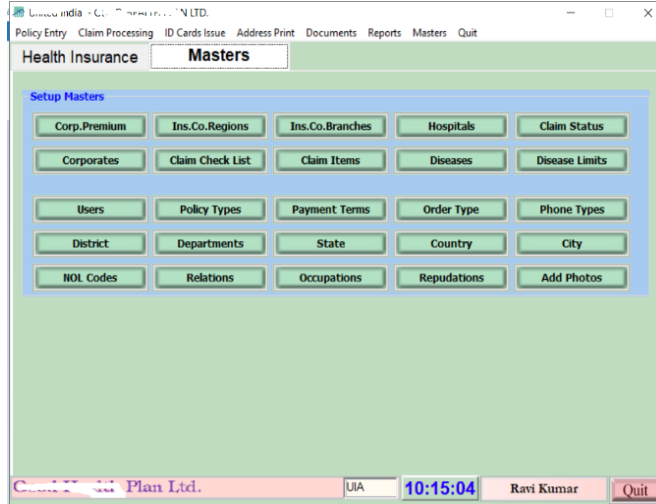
United India - C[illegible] N LTD.

Policy Entry Claim Processing ID Cards Issue Address Print Documents Reports Masters Quit

Health Insurance
Masters

Setup Masters

Corp.Premium
Ins.Co.Regions
Ins.Co.Branches
Hospitals
Claim Status
Corporates
Claim Check List
Claim Items
Diseases
Disease Limits

Users
Policy Types
Payment Terms
Order Type
Phone Types
District
Departments
State
Country
City
NOL Codes
Relations
Occupations
Repudations
Add Photos

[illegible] Plan Ltd.
UIA
10:15:04
Ravi Kumar
Quit